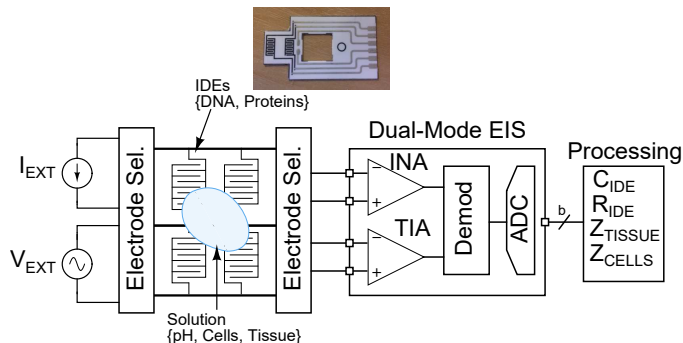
IDEs
{DNA, Proteins}

Dual-Mode EIS

Processing

$I_{EXT}$

$V_{EXT}$

Electrode Sel.

Electrode Sel.

INA

−

+

TIA

−

+

Demod

ADC

b

$C_{IDE}$
$R_{IDE}$
$Z_{TISSUE}$
$Z_{CELLS}$

Solution
{pH, Cells, Tissue}